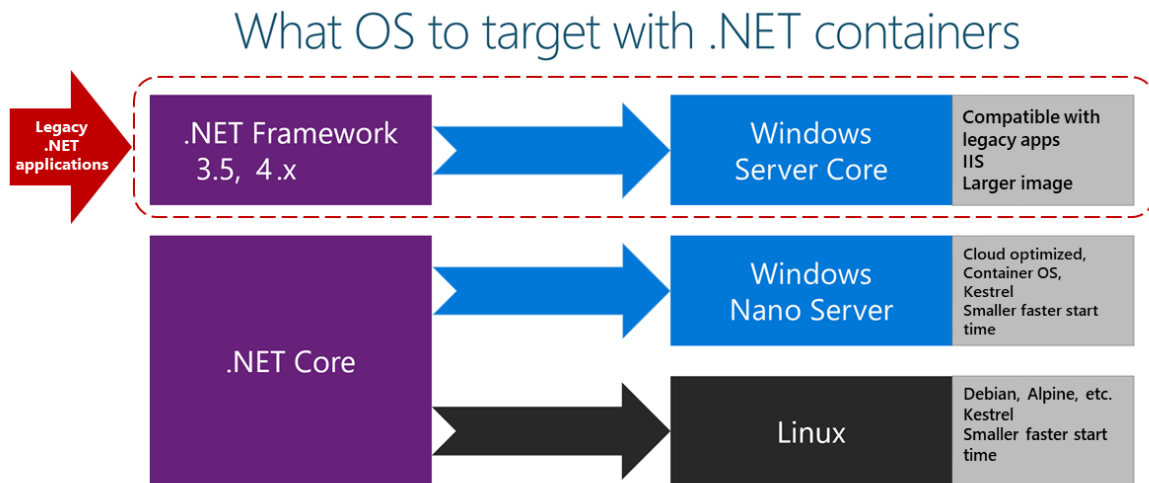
What OS to target with .NET containers

Legacy .NET applications

.NET Framework 3.5, 4.x

Windows Server Core

Compatible with legacy apps
IIS
Larger image

.NET Core

Windows Nano Server

Cloud optimized, Container OS, Kestrel
Smaller faster start time

Linux

Debian, Alpine, etc.
Kestrel
Smaller faster start time